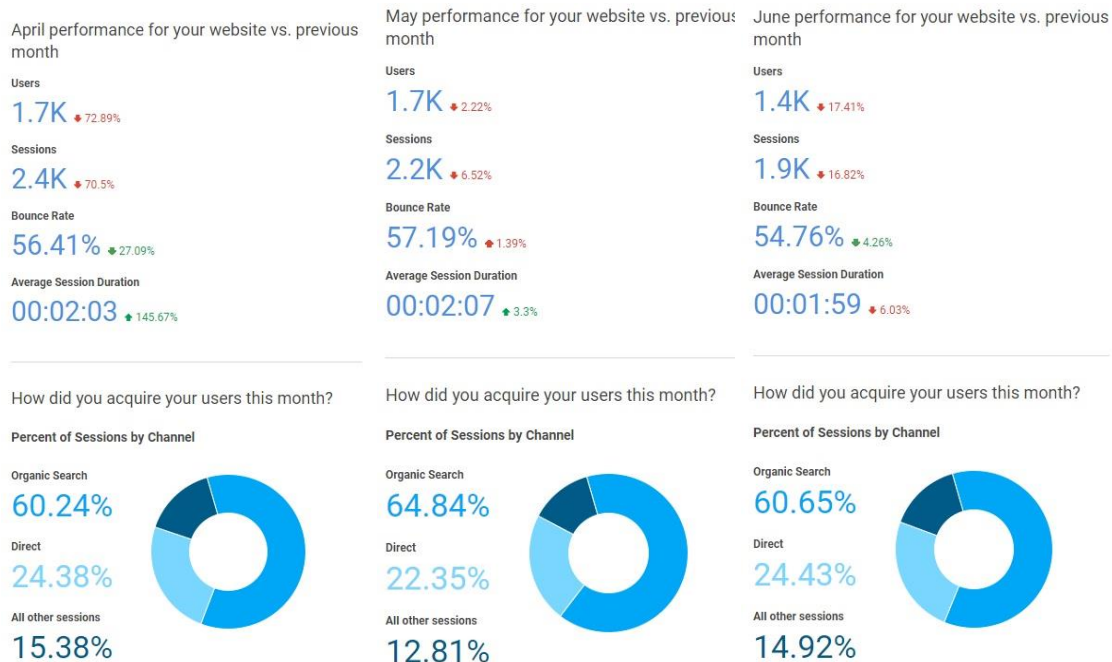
April performance for your website vs. previous month

Users

1.7K 72.89%

Sessions

2.4K 70.5%

Bounce Rate

56.41% 27.09%

Average Session Duration

00:02:03 145.67%

How did you acquire your users this month?

Percent of Sessions by Channel

Organic Search

60.24%

Direct

24.38%

All other sessions

15.38%

May performance for your website vs. previous month

Users

1.7K 2.22%

Sessions

2.2K 6.52%

Bounce Rate

57.19% 1.39%

Average Session Duration

00:02:07 3.3%

How did you acquire your users this month?

Percent of Sessions by Channel

Organic Search

64.84%

Direct

22.35%

All other sessions

12.81%

June performance for your website vs. previous month

Users

1.4K 17.41%

Sessions

1.9K 16.82%

Bounce Rate

54.76% 4.26%

Average Session Duration

00:01:59 6.03%

How did you acquire your users this month?

Percent of Sessions by Channel

Organic Search

60.65%

Direct

24.43%

All other sessions

14.92%